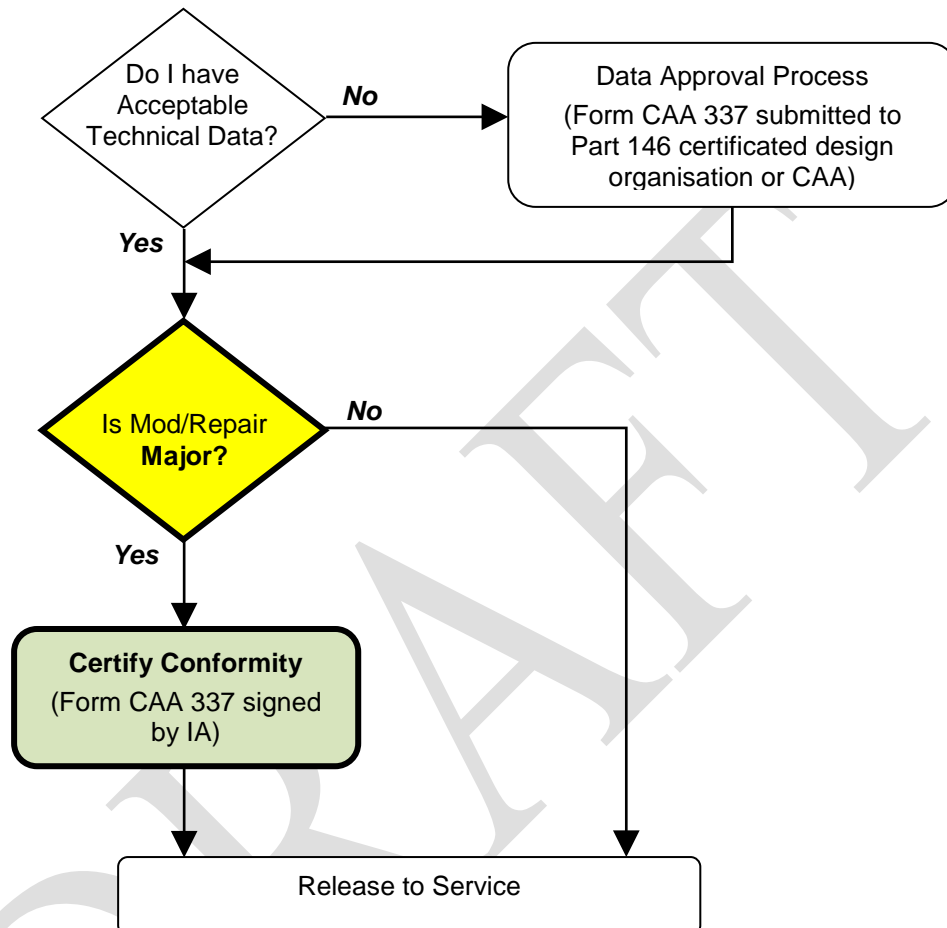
Do I have Acceptable Technical Data?

No

Data Approval Process

(Form CAA 337 submitted to Part 146 certificated design organisation or CAA)

Yes

Is Mod/Repair **Major?**

No

Yes

**Certify Conformity**

(Form CAA 337 signed by IA)

Release to Service

DRAFT